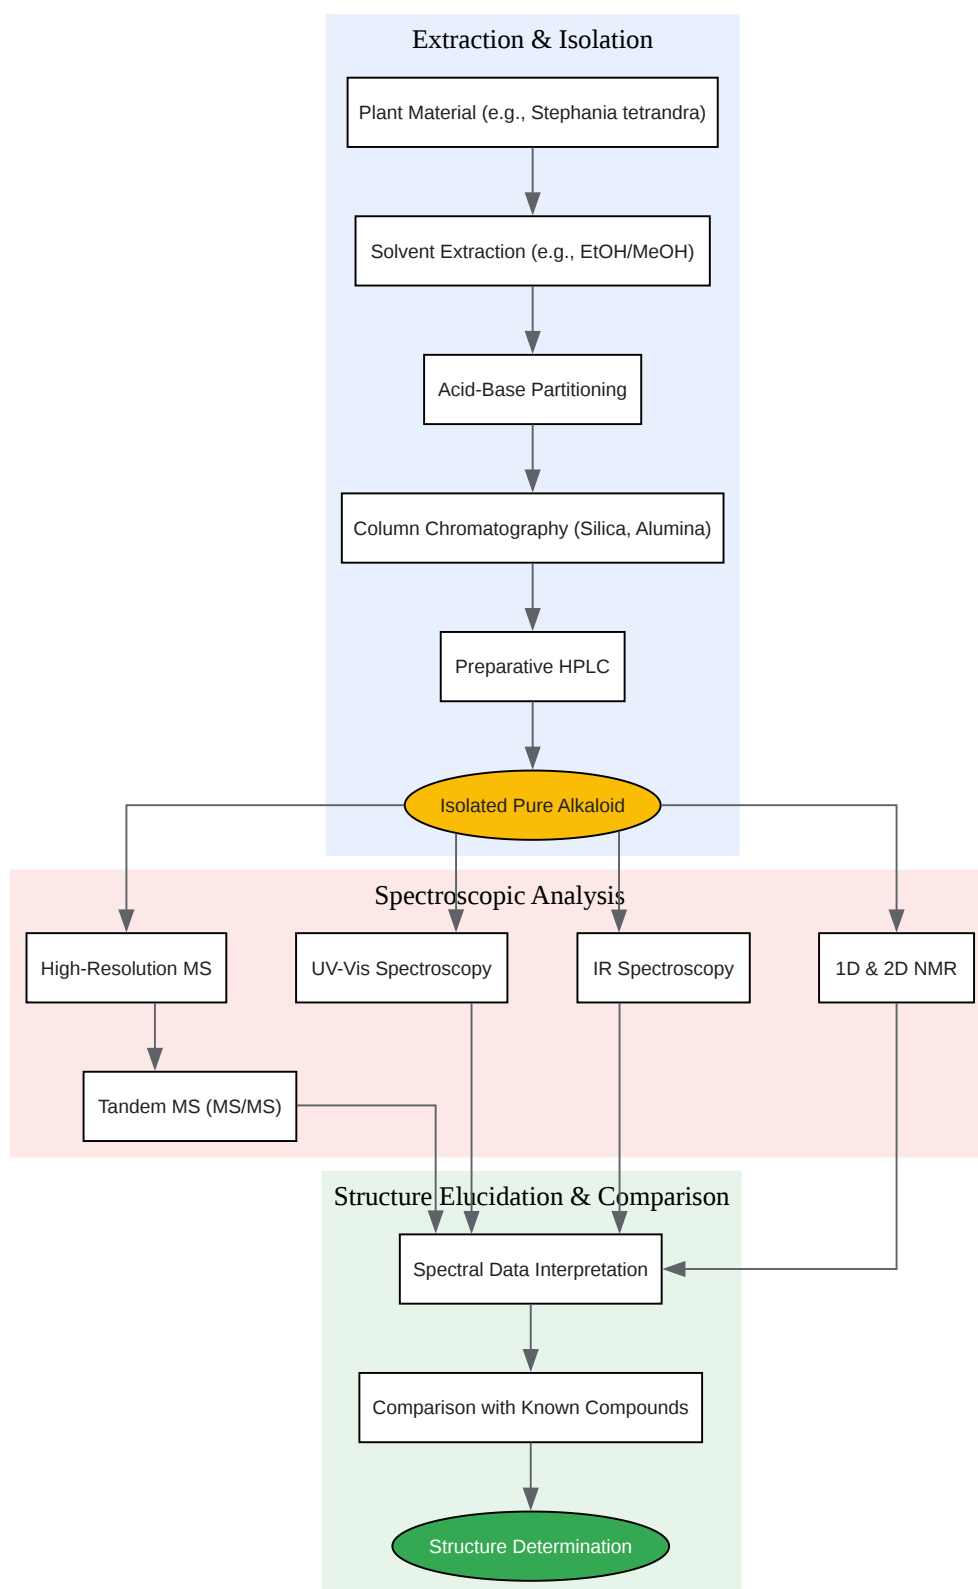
Extraction & Isolation

Plant Material (e.g., Stephania tetrandra)

Solvent Extraction (e.g., EtOH/MeOH)

Acid-Base Partitioning

Column Chromatography (Silica, Alumina)

Preparative HPLC

Isolated Pure Alkaloid

Spectroscopic Analysis

High-Resolution MS

UV-Vis Spectroscopy

IR Spectroscopy

1D & 2D NMR

Tandem MS (MS/MS)

Structure Elucidation & Comparison

Spectral Data Interpretation

Comparison with Known Compounds

Structure Determination